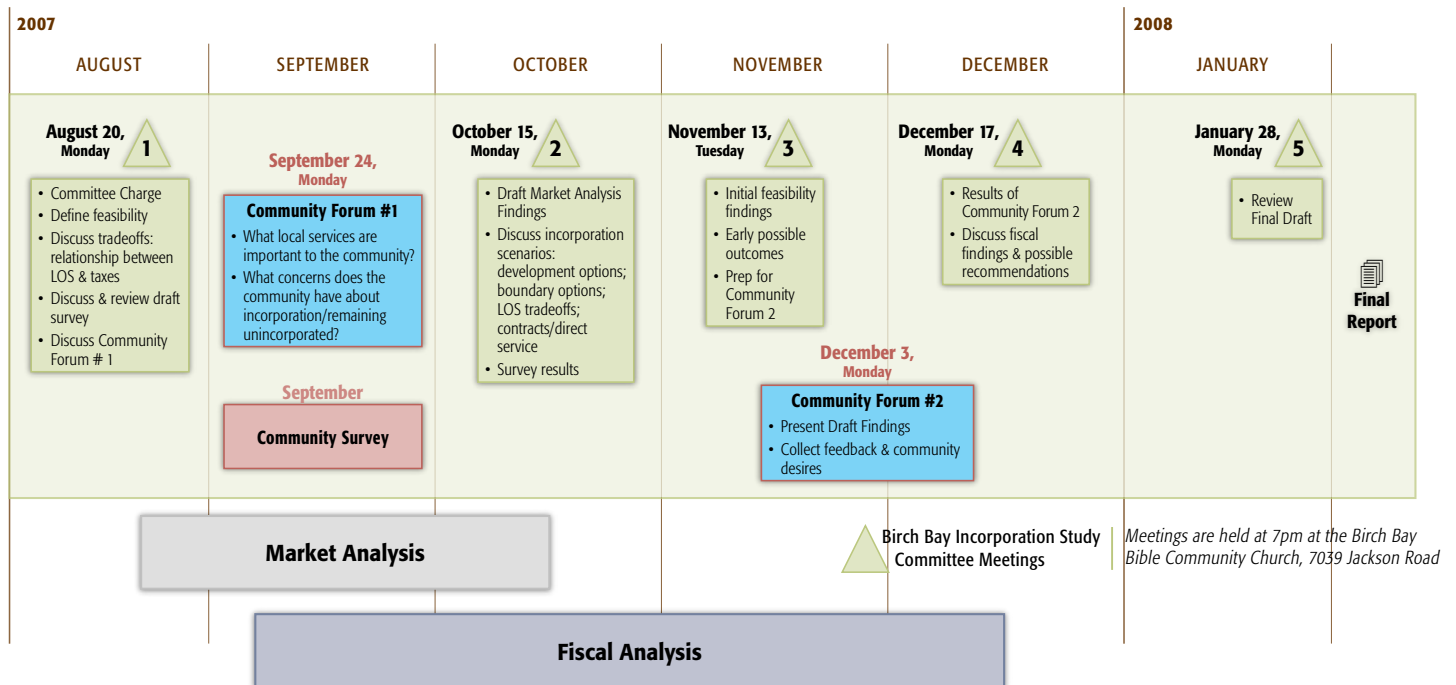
2007

2008

AUGUST

SEPTEMBER

OCTOBER

NOVEMBER

DECEMBER

JANUARY

August 20, Monday 1

- Committee Charge
- Define feasibility
- Discuss tradeoffs: relationship between LOS & taxes
- Discuss & review draft survey
- Discuss Community Forum # 1

September 24, Monday

Community Forum #1

- What local services are important to the community?
- What concerns does the community have about incorporation/remaining unincorporated?

September

Community Survey

October 15, Monday 2

- Draft Market Analysis Findings
- Discuss incorporation scenarios: development options; boundary options; LOS tradeoffs; contracts/direct service
- Survey results

November 13, Tuesday 3

- Initial feasibility findings
- Early possible outcomes
- Prep for Community Forum 2

December 3, Monday

Community Forum #2

- Present Draft Findings
- Collect feedback & community desires

December 17, Monday 4

- Results of Community Forum 2
- Discuss fiscal findings & possible recommendations

January 28, Monday 5

- Review Final Draft

Final Report

Market Analysis

Fiscal Analysis

Birch Bay Incorporation Study Committee Meetings

Meetings are held at 7pm at the Birch Bay Bible Community Church, 7039 Jackson Road